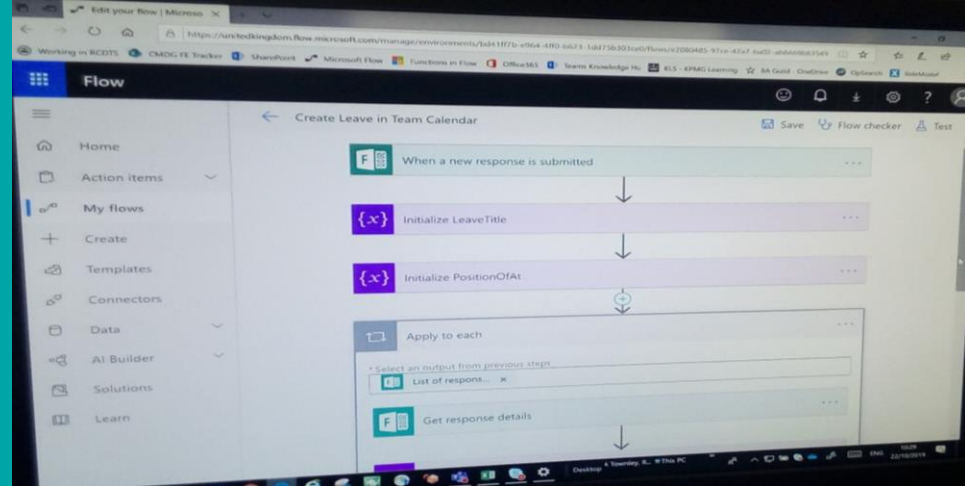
Edit your flow | Microso ×

https://unitedkingdom.flow.microsoft.com/manage/environments/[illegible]

Working in RCDTS CMDG FE Tracker SharePoint Microsoft Flow Functions in Flow Office365 Teams Knowledge Hu KLS - KPMG Learning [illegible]

Flow

Home
Action items
My flows
Create
Templates
Connectors
Data
AI Builder
Solutions
Learn

Create Leave in Team Calendar

Save Flow checker Test

When a new response is submitted

Initialize LeaveTitle

Initialize PositionOfAt

Apply to each

* Select an output from previous steps

List of respons... ×

Get response details

Desktop

ENG 10:29 22/10/2019